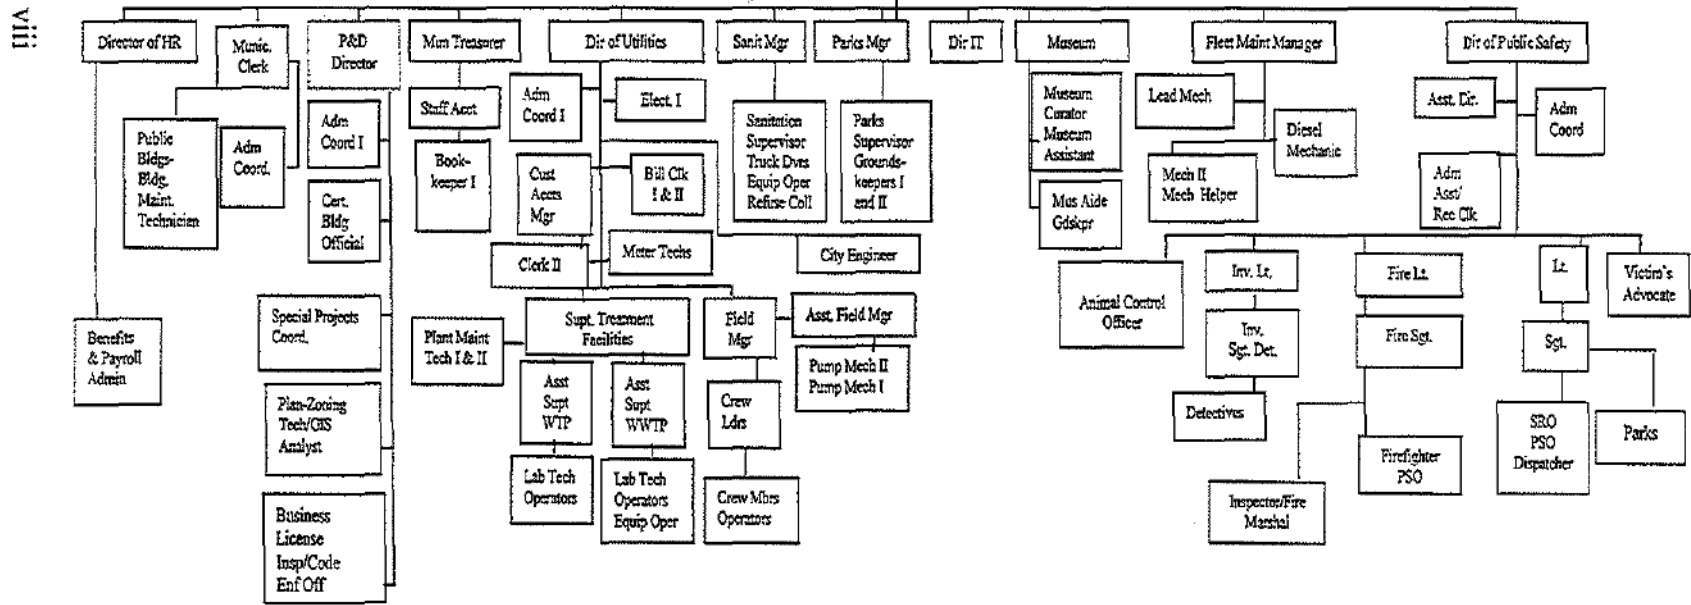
viii

Director of HR
Munic. Clerk
P&D Director
Mun Treasurer
Dir of Utilities
Sanit Mgr
Parks Mgr
Dir IT
Museum
Fleet Maint Manager
Dir of Public Safety

Public Bldgs-Bldg. Maint. Technicien
Adm Coord.
Benefits & Payroll Admin

Adm Coord I
Cert. Bldg Official
Special Projects Coord.
Plan-Zoning Tech/GIS Analyst
Business License Insp/Code Enf Off

Staff Acct
Book-keeper I

Adm Coord I
Elect. I
Cust Accts Mgr
Bill Clk I & II
Meter Techs
Clerk II
City Engineer
Plant Maint Tech I & II
Supt. Treatment Facilities
Asst Supt WTP
Asst Supt WWTP
Lab Tech Operators
Lab Tech Operators Equip Oper
Field Mgr
Asst. Field Mgr
Pump Mech II Pump Mech I
Crew Ldrs
Crew Mbrs Operators

Sanitation Supervisor Truck Dvrs Equip Oper Refuse Coll

Parks Supervisor Grounds-keepers I and II

Museum Curator Museum Assistant
Mus Aide Gdskpr

Lead Mech
Diesel Mechanic
Mech II Mech Helper

Asst. Dir.
Adm Coord
Adm Asst/ Rec Clk
Animal Control Officer
Inv. Lt.
Inv. Sgt. Det.
Detectives
Inspector/Fire Marshal
Fire Lt.
Fire Sgt.
Firefighter PSO
Lt.
Sgt.
SRO PSO Dispatcher
Parks
Victim's Advocate